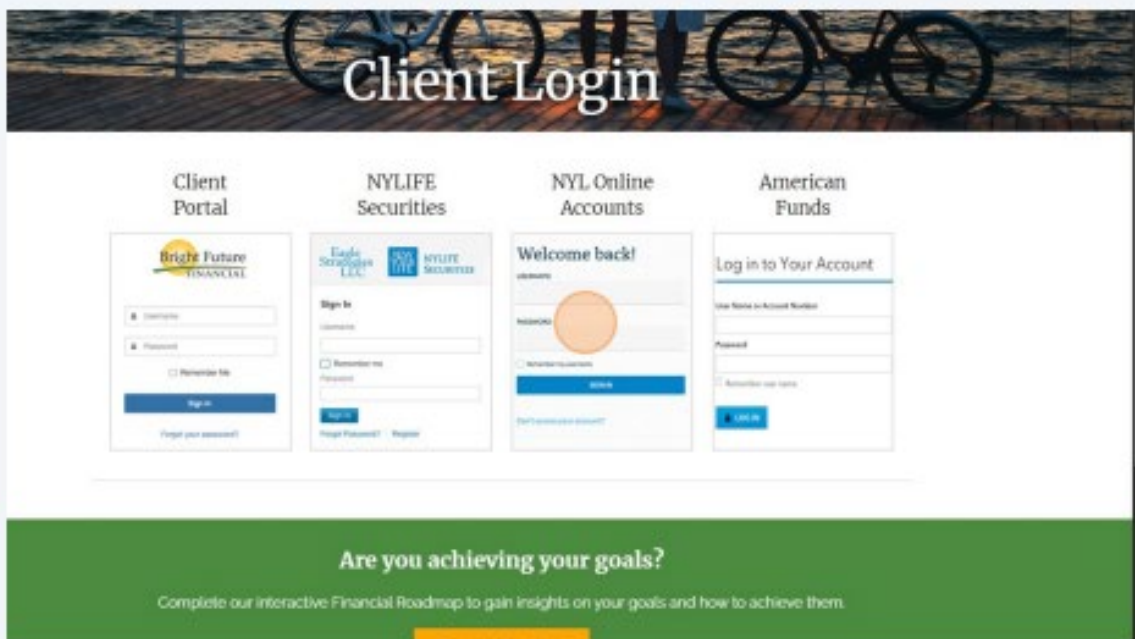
Client Login

Client Portal

Bright Future FINANCIAL

Username

Password

Remember Me

Sign In

Forgot your password?

NYLIFE Securities

Eagle Strategies LLC

NYLIFE SECURITIES

Sign In

Username

Remember me

Password

Sign In

Forgot Password? Register

NYL Online Accounts

Welcome back!

USERNAME

PASSWORD

Remember my username

SIGN IN

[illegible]

American Funds

Log in to Your Account

User Name or Account Number

Password

Remember user name

LOG IN

Are you achieving your goals?

Complete our interactive Financial Roadmap to gain insights on your goals and how to achieve them.